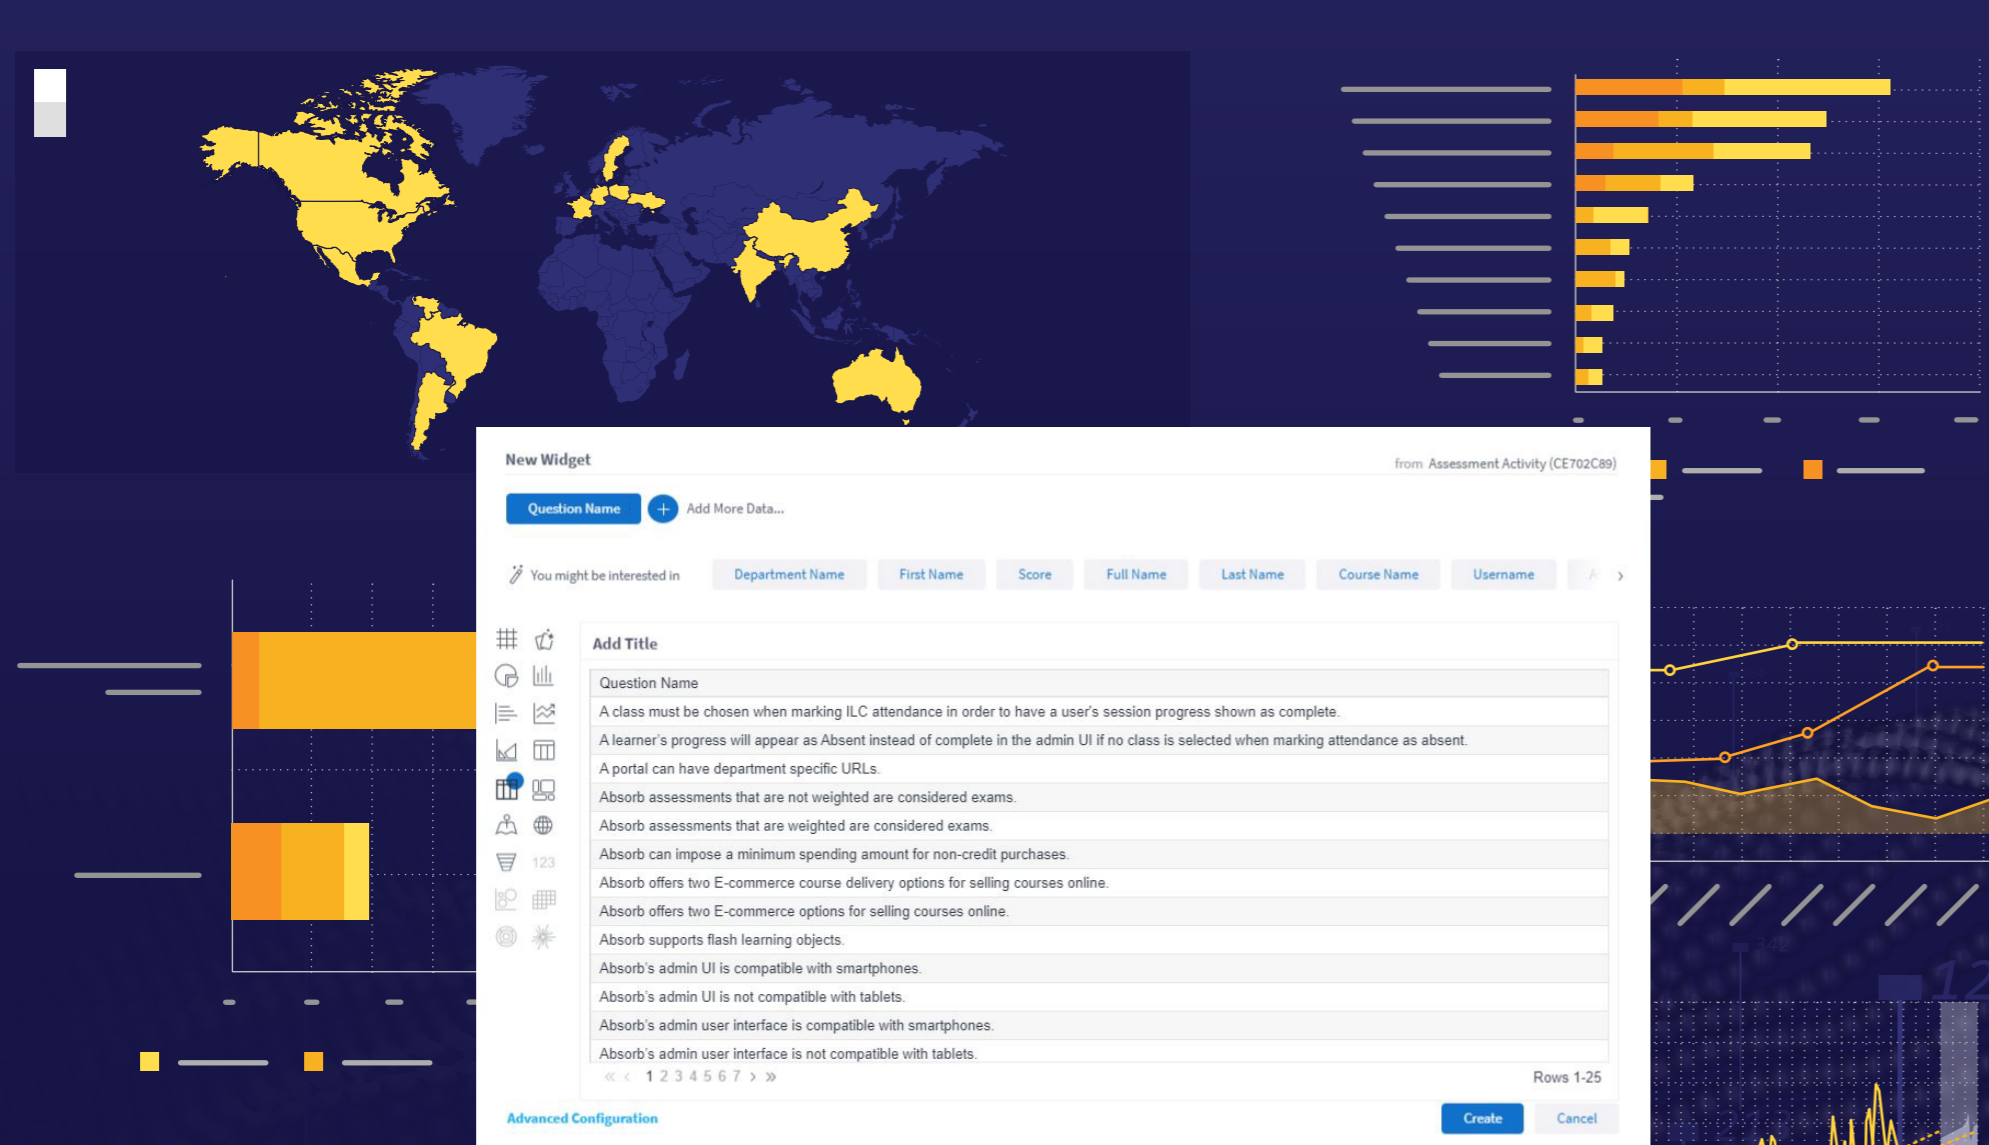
New Widget

from Assessment Activity (CE702C89)

Question Name

Add More Data...

You might be interested in

Department Name

First Name

Score

Full Name

Last Name

Course Name

Username

123

Add Title

| Question Name |
|---|
| A class must be chosen when marking ILC attendance in order to have a user's session progress shown as complete. |
| A learner's progress will appear as Absent instead of complete in the admin UI if no class is selected when marking attendance as absent. |
| A portal can have department specific URLs. |
| Absorb assessments that are not weighted are considered exams. |
| Absorb assessments that are weighted are considered exams. |
| Absorb can impose a minimum spending amount for non-credit purchases. |
| Absorb offers two E-commerce course delivery options for selling courses online. |
| Absorb offers two E-commerce options for selling courses online. |
| Absorb supports flash learning objects. |
| Absorb's admin UI is compatible with smartphones. |
| Absorb's admin UI is not compatible with tablets. |
| Absorb's admin user interface is compatible with smartphones. |
| Absorb's admin user interface is not compatible with tablets. |

« ‹ 1 2 3 4 5 6 7 › »

Rows 1-25

Advanced Configuration

Create

Cancel